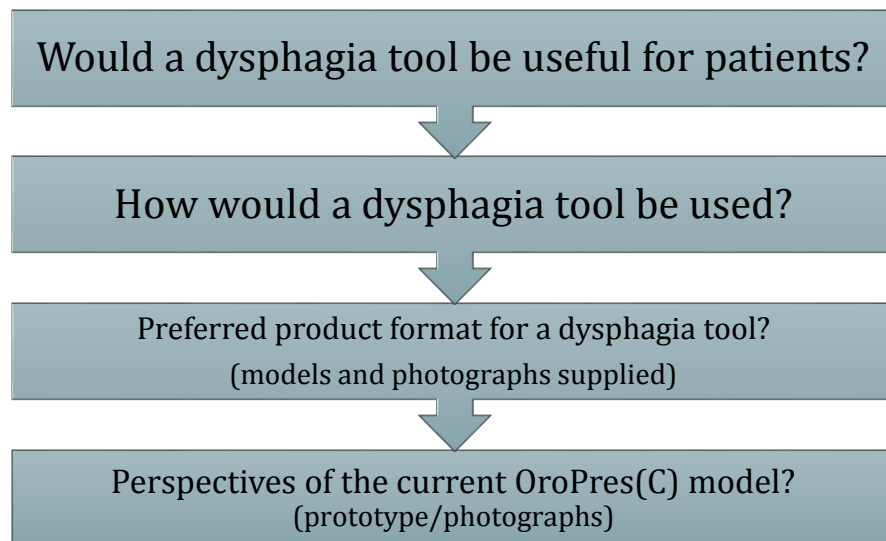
Would a dysphagia tool be useful for patients?

How would a dysphagia tool be used?

Preferred product format for a dysphagia tool?
(models and photographs supplied)

Perspectives of the current OroPres(C) model?
(prototype/photographs)